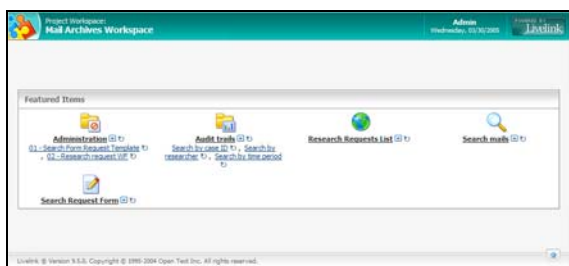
Project Workspace:
Mail Archives Workspace

Admin
Wednesday, 03/30/2005

Powered by
Livelink

Featured Items

Administration
01 - Search Form Request Template, 02 - Research request WF

Audit trails
Search by case ID, Search by researcher, Search by time period

Research Requests List

Search mails

Search Request Form

Livelink ® Version 9.5.0, Copyright © 1995-2004 Open Text Inc. All rights reserved.